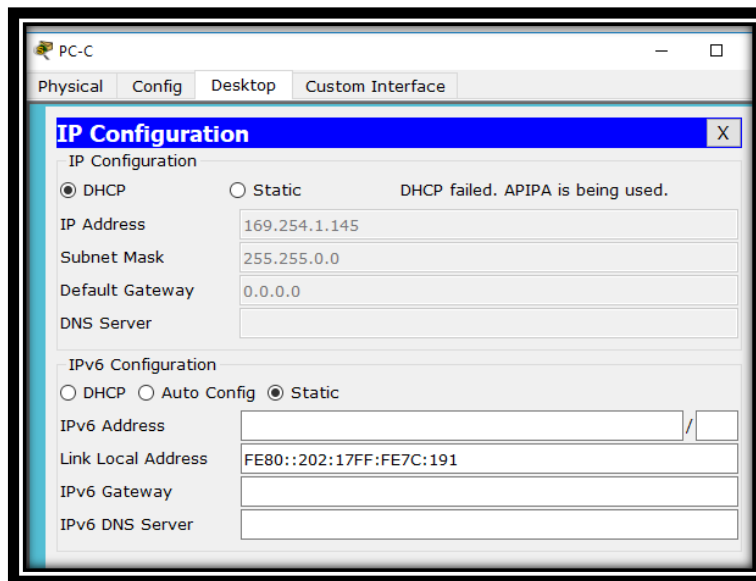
PC-C

Physical | Config | Desktop | Custom Interface

IP Configuration

X

IP Configuration

DHCP

Static

DHCP failed. APIPA is being used.

IP Address 169.254.1.145

Subnet Mask 255.255.0.0

Default Gateway 0.0.0.0

DNS Server

IPv6 Configuration

DHCP

Auto Config

Static

IPv6 Address /

Link Local Address FE80::202:17FF:FE7C:191

IPv6 Gateway

IPv6 DNS Server